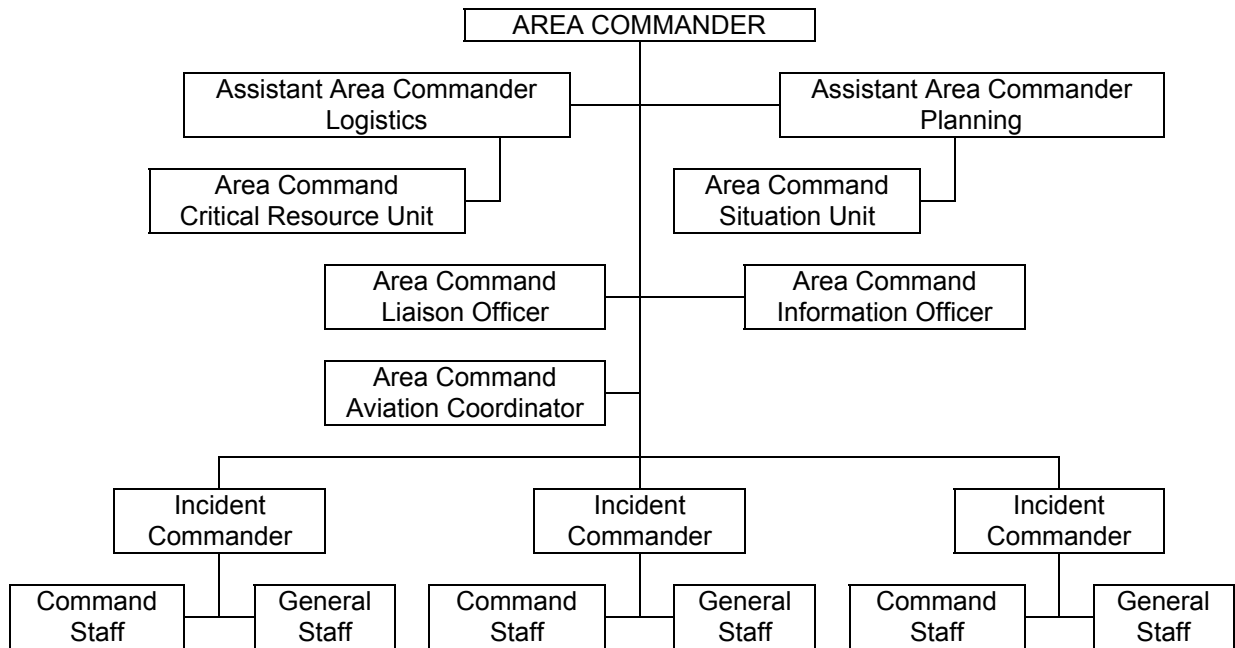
AREA COMMANDER

Assistant Area Commander Logistics

Assistant Area Commander Planning

Area Command Critical Resource Unit

Area Command Situation Unit

Area Command Liaison Officer

Area Command Information Officer

Area Command Aviation Coordinator

Incident Commander

Incident Commander

Incident Commander

Command Staff

General Staff

Command Staff

General Staff

Command Staff

General Staff